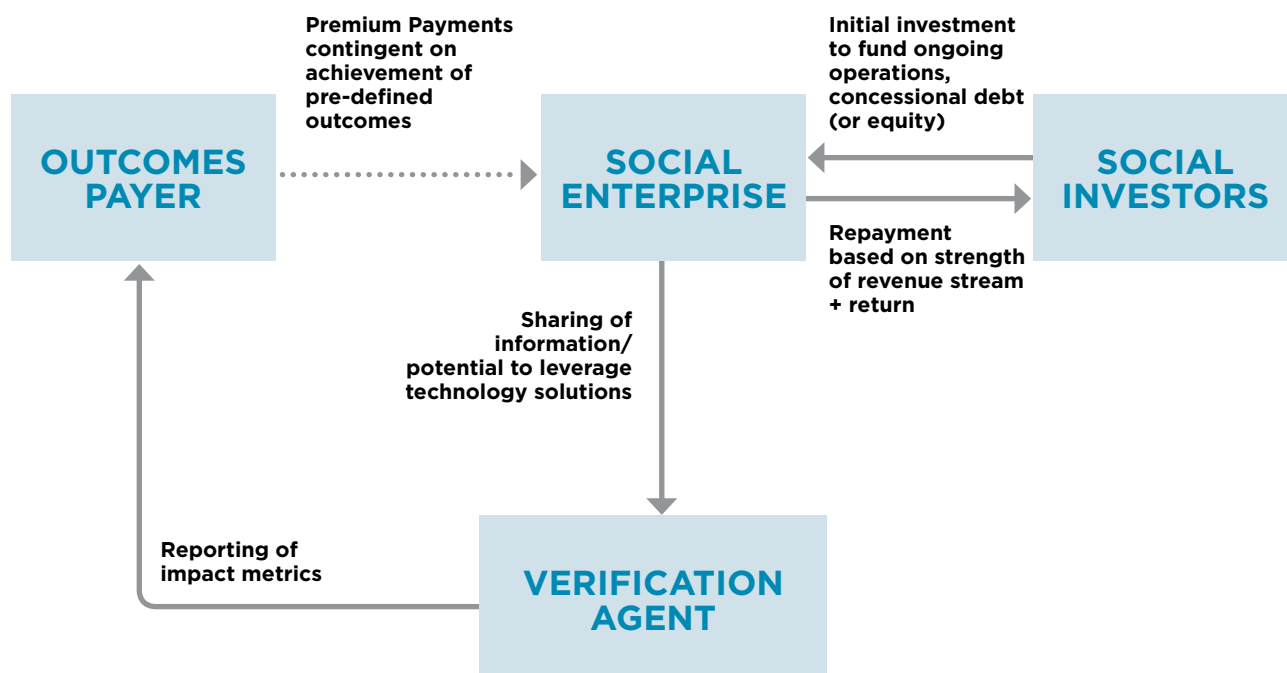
Premium Payments contingent on achievement of pre-defined outcomes

Initial investment to fund ongoing operations, concessional debt (or equity)

OUTCOMES PAYER

SOCIAL ENTERPRISE

SOCIAL INVESTORS

Repayment based on strength of revenue stream + return

Sharing of information/ potential to leverage technology solutions

Reporting of impact metrics

VERIFICATION AGENT